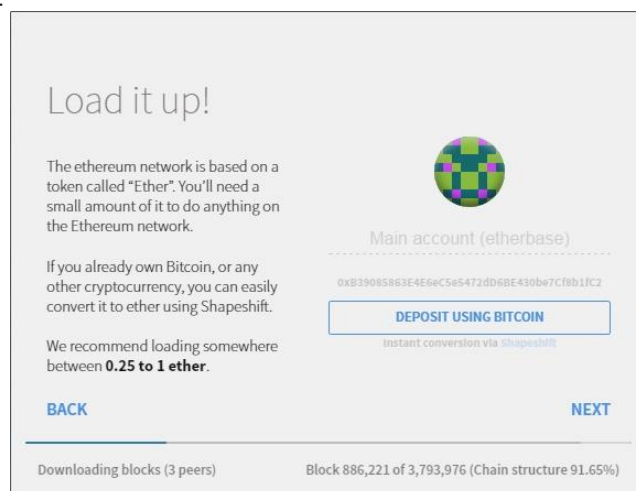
Load it up!

The ethereum network is based on a token called "Ether". You'll need a small amount of it to do anything on the Ethereum network.

If you already own Bitcoin, or any other cryptocurrency, you can easily convert it to ether using Shapeshift.

We recommend loading somewhere between **0.25 to 1 ether**.

Main account (etherbase)

0xB39085863E4E6eC5e5472dD6BE430be7Cf8b1fC2

DEPOSIT USING BITCOIN

Instant conversion via Shapeshift

BACK

NEXT

Downloading blocks (3 peers)

Block 886,221 of 3,793,976 (Chain structure 91.65%)